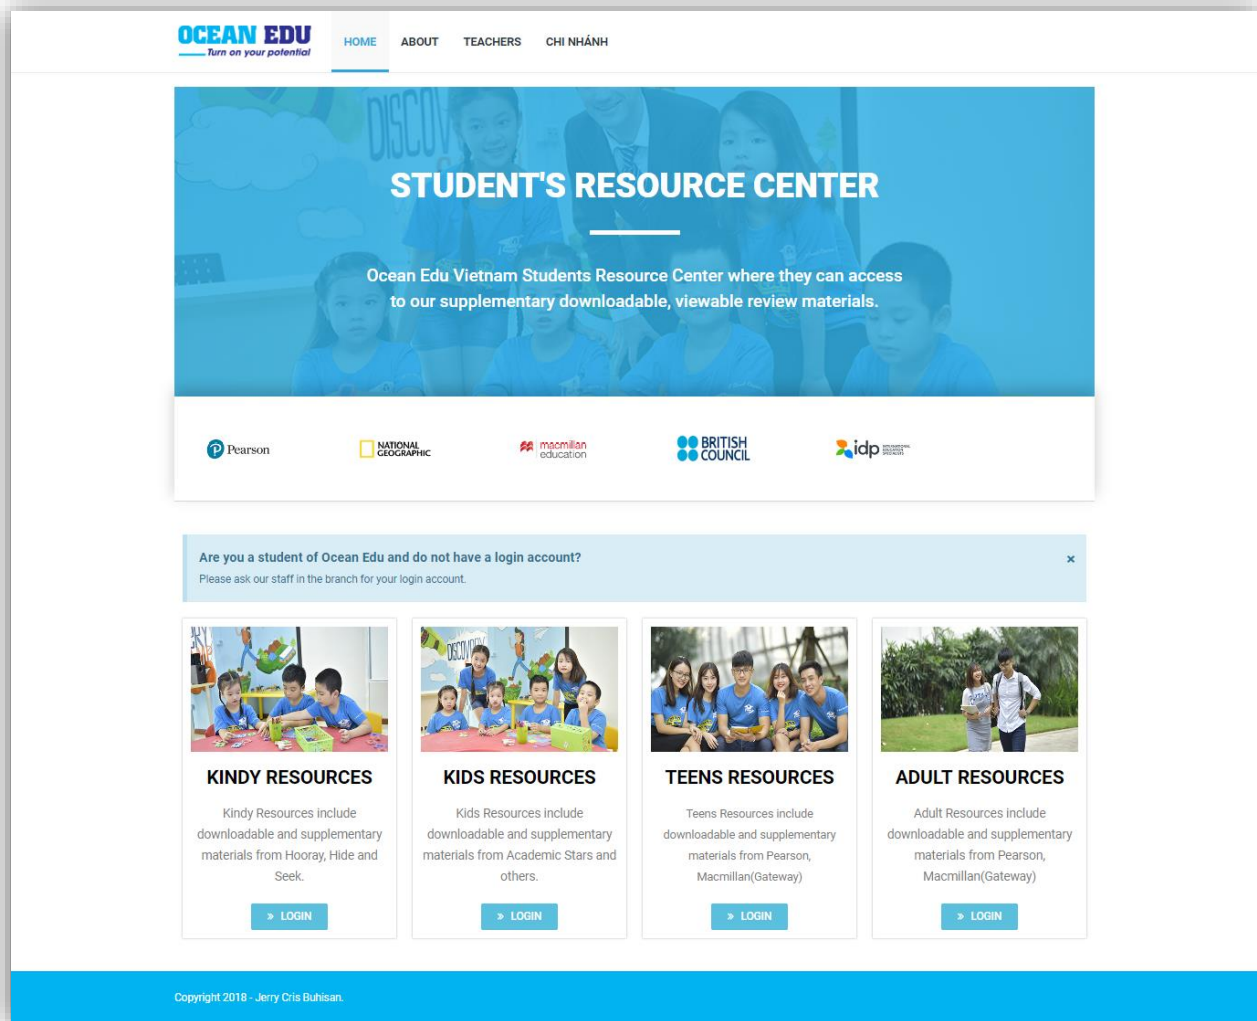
OCEAN EDU
Turn on your potential

HOME ABOUT TEACHERS CHI NHÁNH

STUDENT'S RESOURCE CENTER

Ocean Edu Vietnam Students Resource Center where they can access to our supplementary downloadable, viewable review materials.

Pearson NATIONAL GEOGRAPHIC macmillan education BRITISH COUNCIL idp

Are you a student of Ocean Edu and do not have a login account?
Please ask our staff in the branch for your login account.

×

KINDY RESOURCES
Kindy Resources include downloadable and supplementary materials from Hooray, Hide and Seek.
» LOGIN

KIDS RESOURCES
Kids Resources include downloadable and supplementary materials from Academic Stars and others.
» LOGIN

TEENS RESOURCES
Teens Resources include downloadable and supplementary materials from Pearson, Macmillan(Gateway)
» LOGIN

ADULT RESOURCES
Adult Resources include downloadable and supplementary materials from Pearson, Macmillan(Gateway)
» LOGIN

Copyright 2018 - Jerry Cris Buhisan.